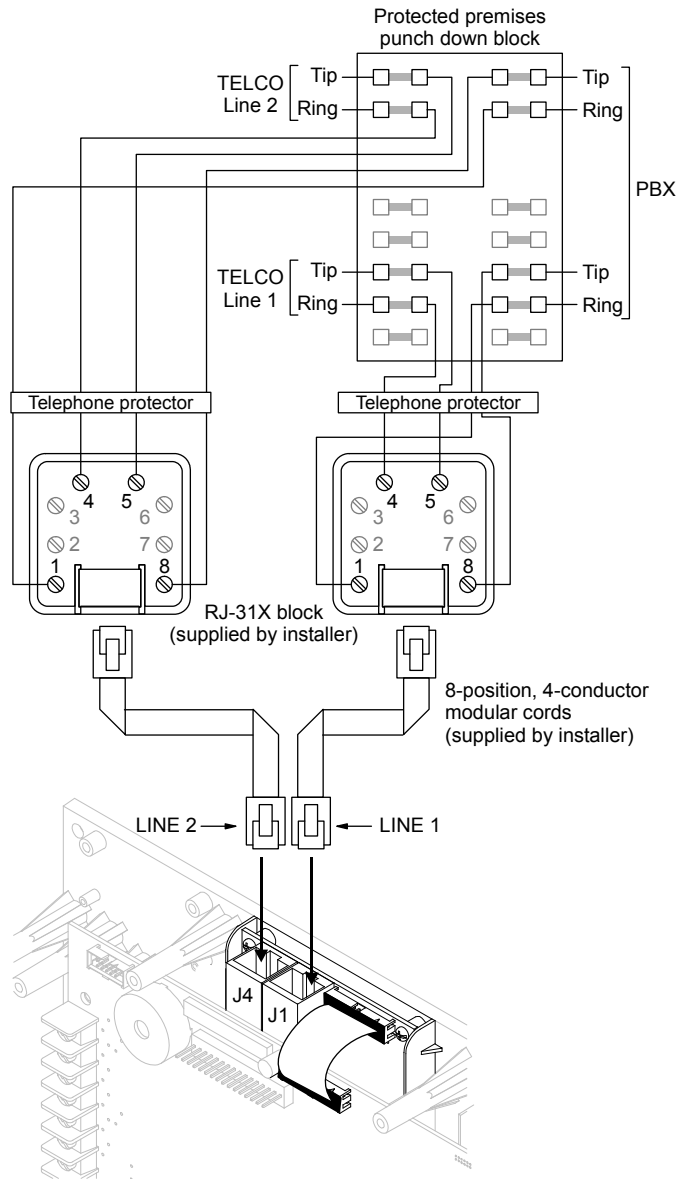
Protected premises punch down block

TELCO Line 2

Tip

Ring

Tip

Ring

PBX

TELCO Line 1

Tip

Ring

Tip

Ring

Telephone protector

Telephone protector

4 5
3 6
2 7
1 8

4 5
3 6
2 7
1 8

RJ-31X block (supplied by installer)

8-position, 4-conductor modular cords (supplied by installer)

LINE 2

LINE 1

J4

J1